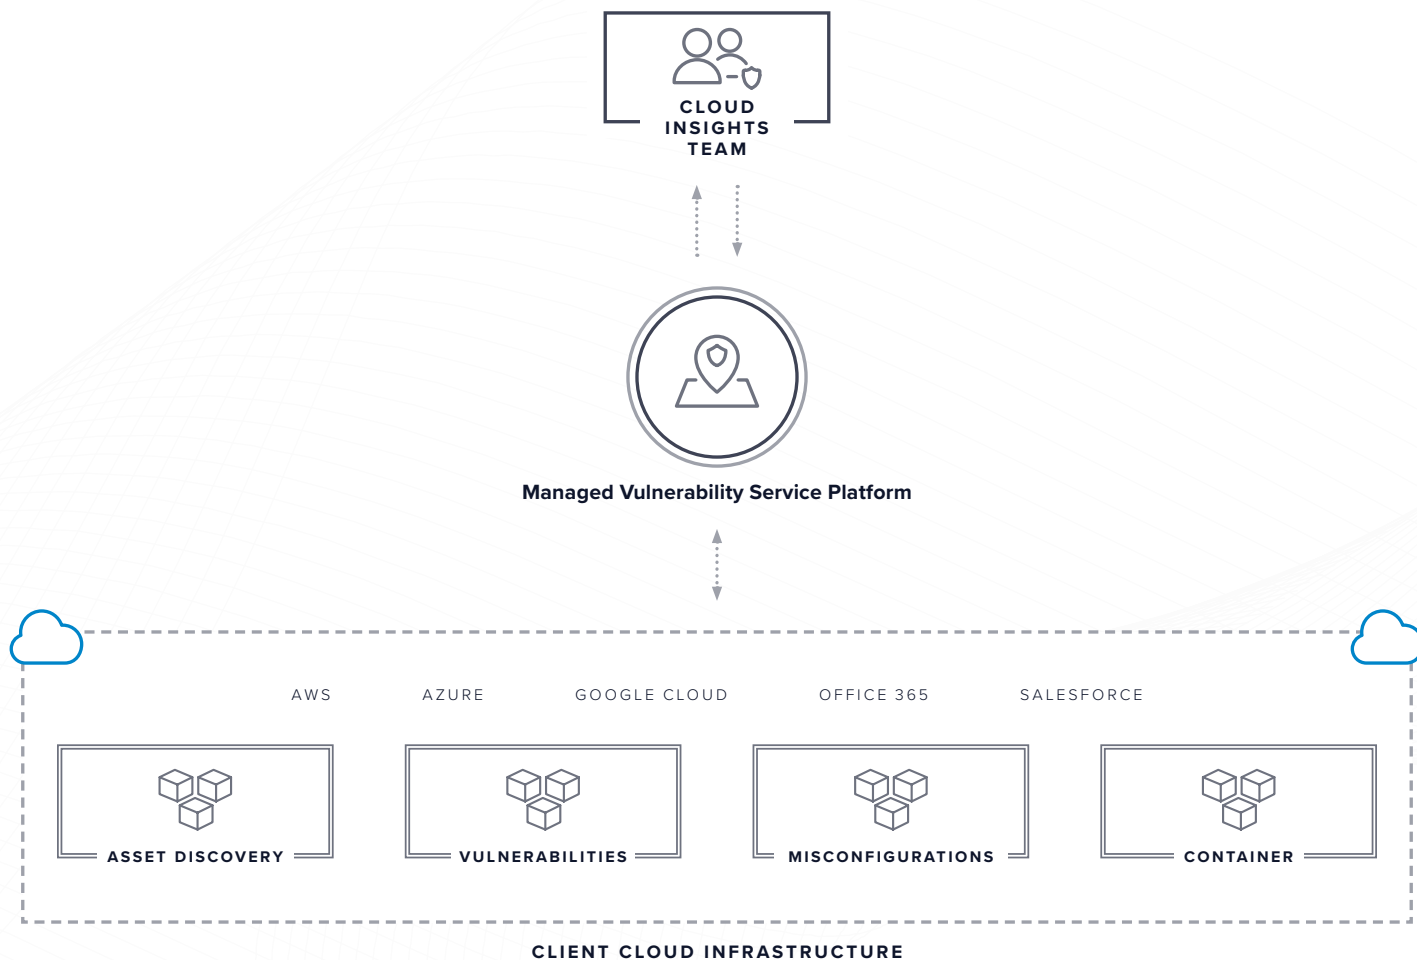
CLOUD INSIGHTS TEAM

Managed Vulnerability Service Platform

AWS

AZURE

GOOGLE CLOUD

OFFICE 365

SALESFORCE

ASSET DISCOVERY

VULNERABILITIES

MISCONFIGURATIONS

CONTAINER

CLIENT CLOUD INFRASTRUCTURE